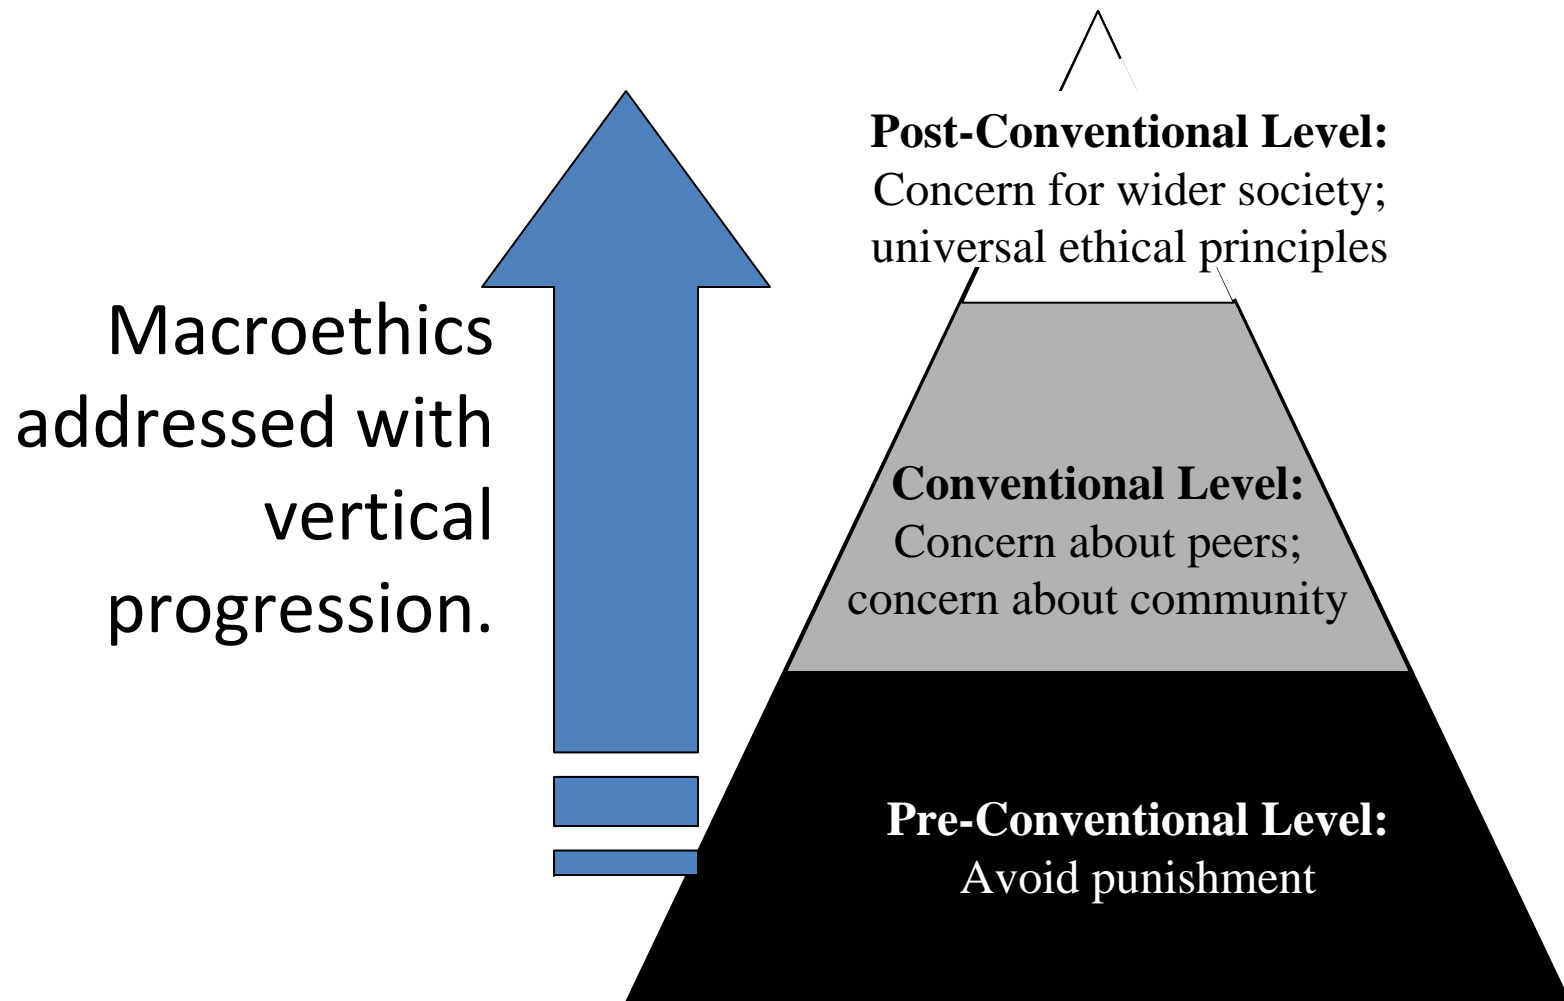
Macroethics addressed with vertical progression.

**Post-Conventional Level:**
Concern for wider society; universal ethical principles

**Conventional Level:**
Concern about peers; concern about community

**Pre-Conventional Level:**
Avoid punishment